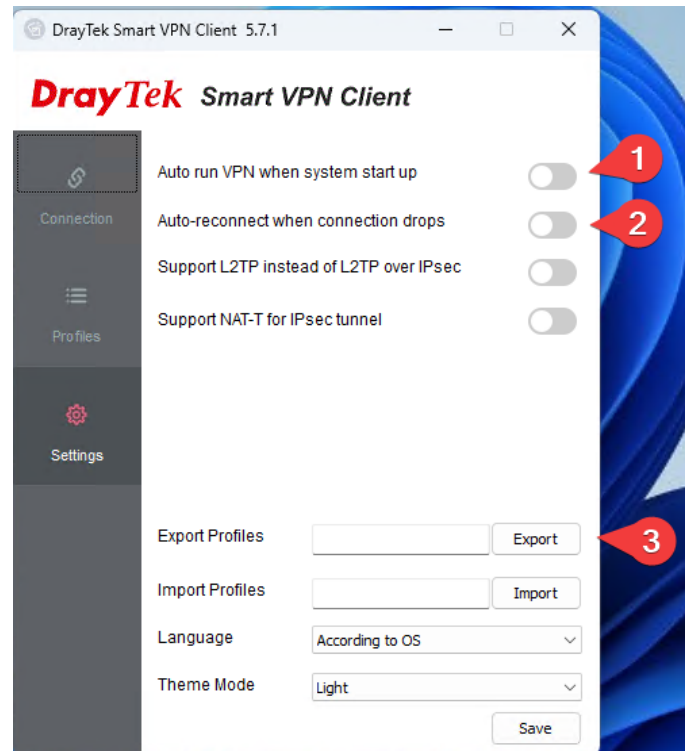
DrayTek Smart VPN Client 5.7.1

DrayTek Smart VPN Client

Connection

Profiles

Settings

Auto run VPN when system start up

1

Auto-reconnect when connection drops

2

Support L2TP instead of L2TP over IPsec

Support NAT-T for IPsec tunnel

Export Profiles

Export

3

Import Profiles

Import

Language

According to OS

Theme Mode

Light

Save